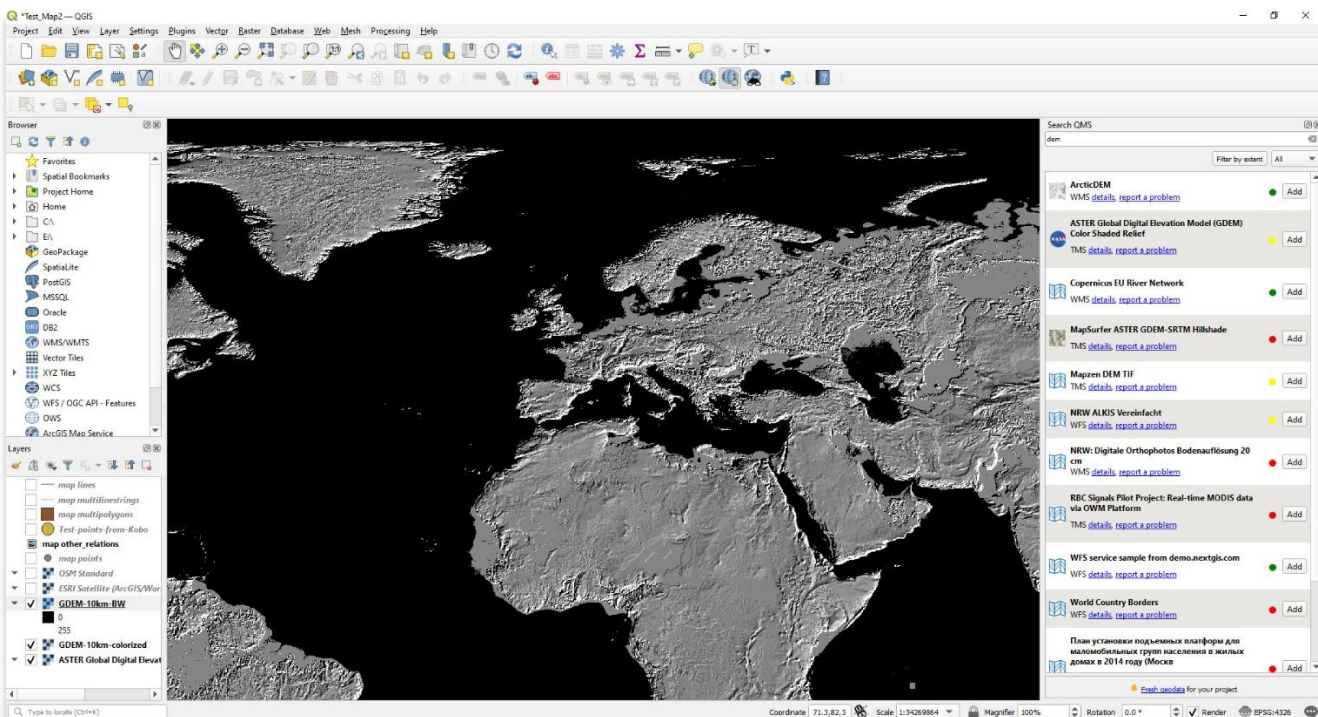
*Test_Map2 — QGIS

Project Edit View Layer Settings Plugins Vector Raster Database Web Mesh Processing Help

Browser

Favorites
Spatial Bookmarks
Project Home
Home
C:\
E:\
GeoPackage
SpatiaLite
PostGIS
MSSQL
Oracle
DB2
WMS/WMTS
Vector Tiles
XYZ Tiles
WCS
WFS / OGC API - Features
OWS
ArcGIS Map Service

Layers

map lines
map multilinestrings
map multipolygons
Test-points-from-Kobo
map other_relations
map points
OSM Standard
ESRI Satellite (ArcGIS/Wor
GDEM-10km-BW
0
255
GDEM-10km-colorized
ASTER Global Digital Elevat

Search QMS

dem

Filter by extent All

ArcticDEM
WMS details, report a problem
Add

ASTER Global Digital Elevation Model (GDEM) Color Shaded Relief
TMS details, report a problem
Add

Copernicus EU River Network
WMS details, report a problem
Add

MapSurfer ASTER GDEM-SRTM Hillshade
TMS details, report a problem
Add

Mapzen DEM TIF
TMS details, report a problem
Add

NRW ALKIS Vereinfacht
WFS details, report a problem
Add

NRW: Digitale Orthophotos Bodenauflösung 20 cm
WMS details, report a problem
Add

RBC Signals Pilot Project: Real-time MODIS data via OWM Platform
TMS details, report a problem
Add

WFS service sample from demo.nextgis.com
WFS details, report a problem
Add

World Country Borders
WFS details, report a problem
Add

План установки подъемных платформ для маломобильных групп населения в жилых домах в 2014 году (Москв
Add

Fresh geodata for your project

Type to locate (Ctrl+K)

Coordinate 71.3,82.3 Scale 1:34269864 Magnifier 100% Rotation 0.0 ° Render EPSG:4326